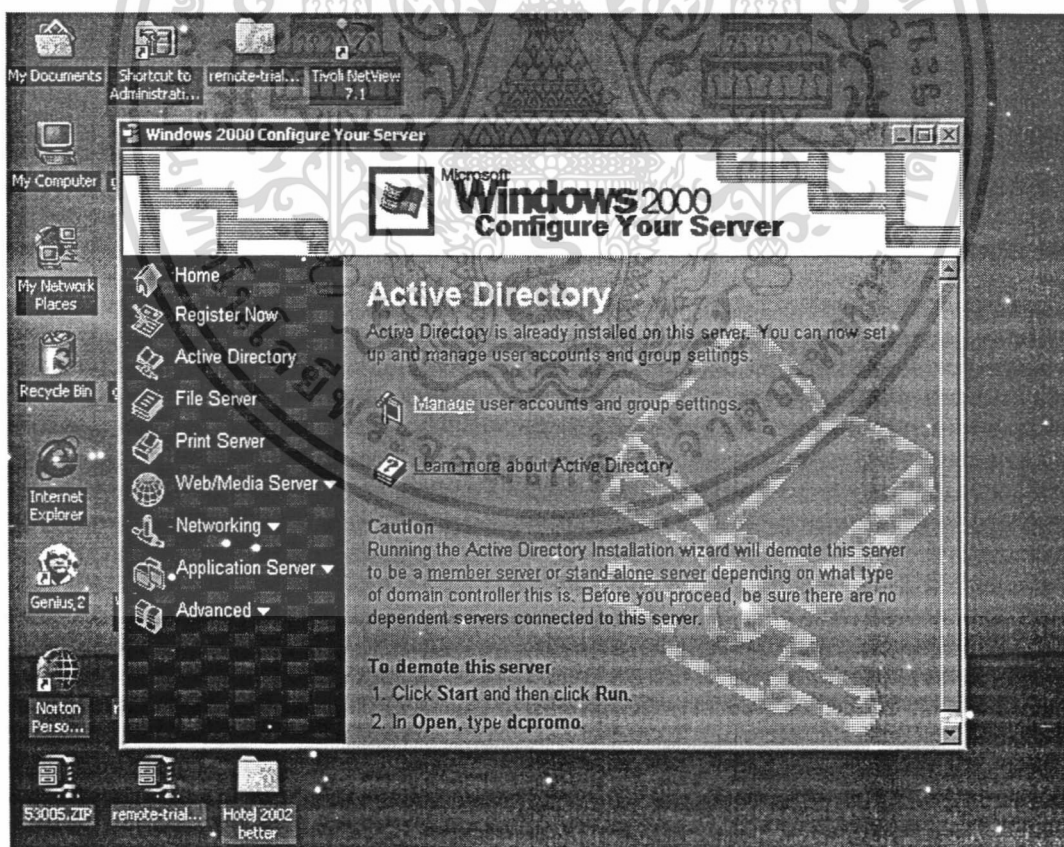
My Documents

Shortcut to Administrati...

remote-trial...

Tivoli NetView 7.1

Windows 2000 Configure Your Server

My Computer

Microsoft Windows 2000 Configure Your Server

My Network Places

Recycle Bin

Internet Explorer

Genius 2

Norton Perso...

Home

Register Now

Active Directory

File Server

Print Server

Web/Media Server ▾

Networking ▾

Application Server ▾

Advanced ▾

Active Directory

Active Directory is already installed on this server. You can now set up and manage user accounts and group settings.

Manage user accounts and group settings.

Learn more about Active Directory.

Caution
Running the Active Directory Installation wizard will demote this server to be a member server or stand-alone server depending on what type of domain controller this is. Before you proceed, be sure there are no dependent servers connected to this server.

To demote this server
1. Click Start and then click Run.
2. In Open, type dcpromo.

53005.ZIP

remote-trial...

Hotel 2002 better